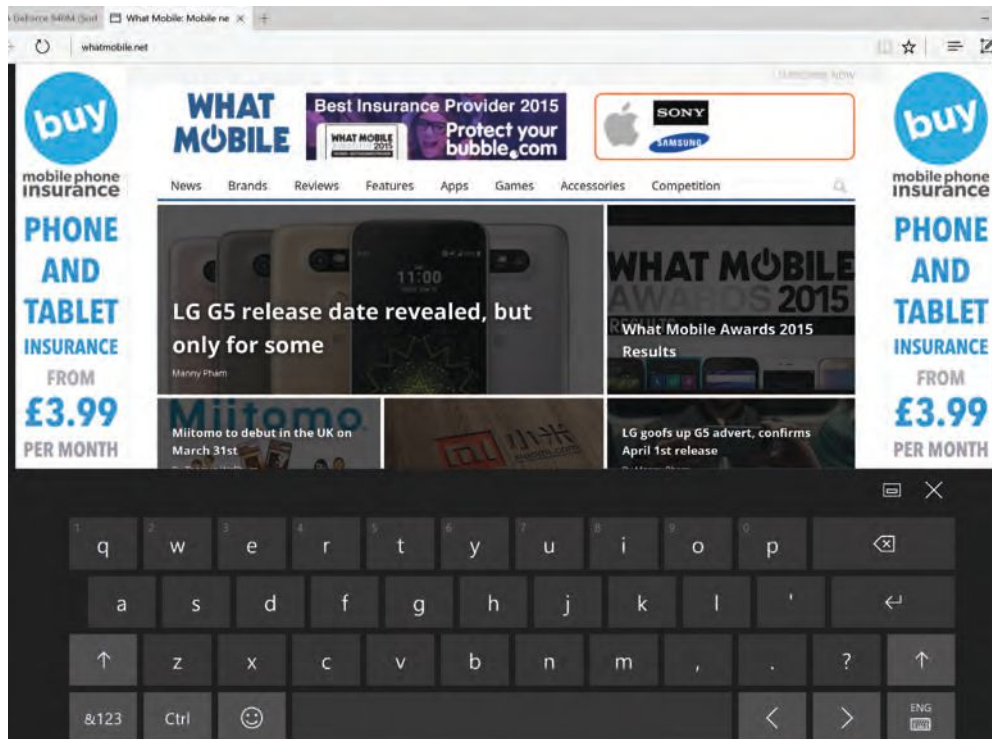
What Mobile: Mobile ne ×
whatmobile.net

buy
mobile phone insurance
PHONE AND TABLET INSURANCE FROM £3.99 PER MONTH

WHAT MOBILE

Best Insurance Provider 2015
WHAT MOBILE 2015
Protect your bubble.com

SONY
SAMSUNG

buy
mobile phone insurance
PHONE AND TABLET INSURANCE FROM £3.99 PER MONTH

News Brands Reviews Features Apps Games Accessories Competition

11:00
LG G5 release date revealed, but only for some
Manny Pham

WHAT MOBILE AWARDS 2015
What Mobile Awards 2015 Results

Miitomo
Miitomo to debut in the UK on March 31st

LG goofs up G5 advert, confirms April 1st release

1 q 2 w 3 e 4 r 5 t 6 y 7 u 8 i 9 o 0 p
a s d f g h j k l '
z x c v b n m , . ?
&123 Ctrl ☺ < > ENG